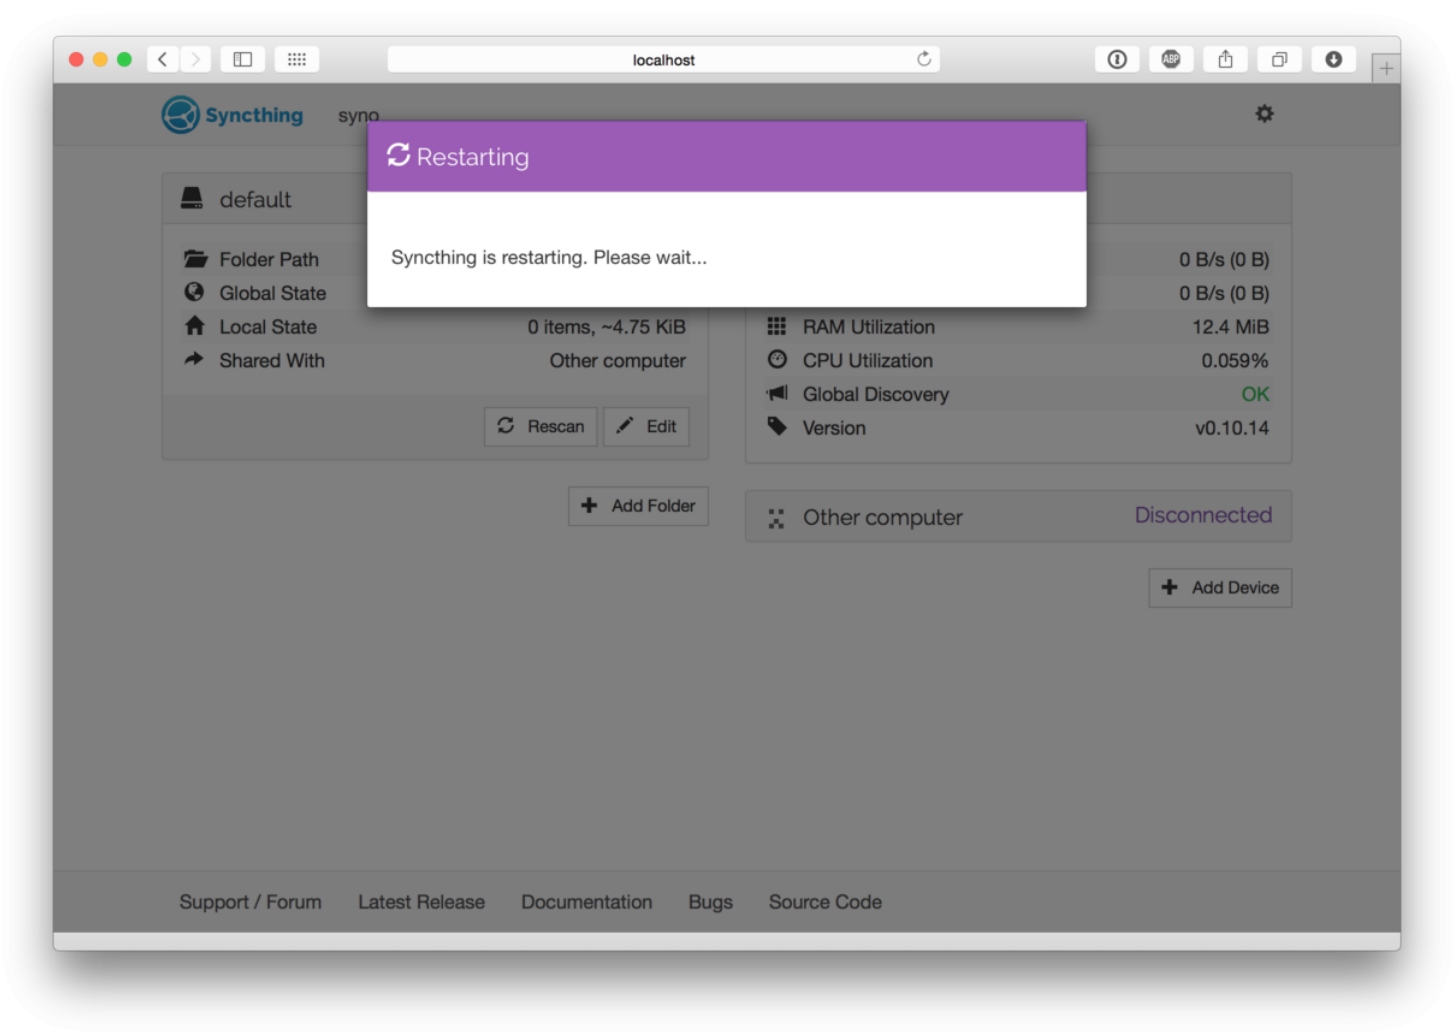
localhost

Syncthing syno

Restarting

Syncthing is restarting. Please wait...

default

Folder Path
Global State
Local State 0 items, ~4.75 KiB
Shared With Other computer

Rescan Edit

Add Folder

0 B/s (0 B)
0 B/s (0 B)
RAM Utilization 12.4 MiB
CPU Utilization 0.059%
Global Discovery OK
Version v0.10.14

Other computer Disconnected

Add Device

Support / Forum Latest Release Documentation Bugs Source Code